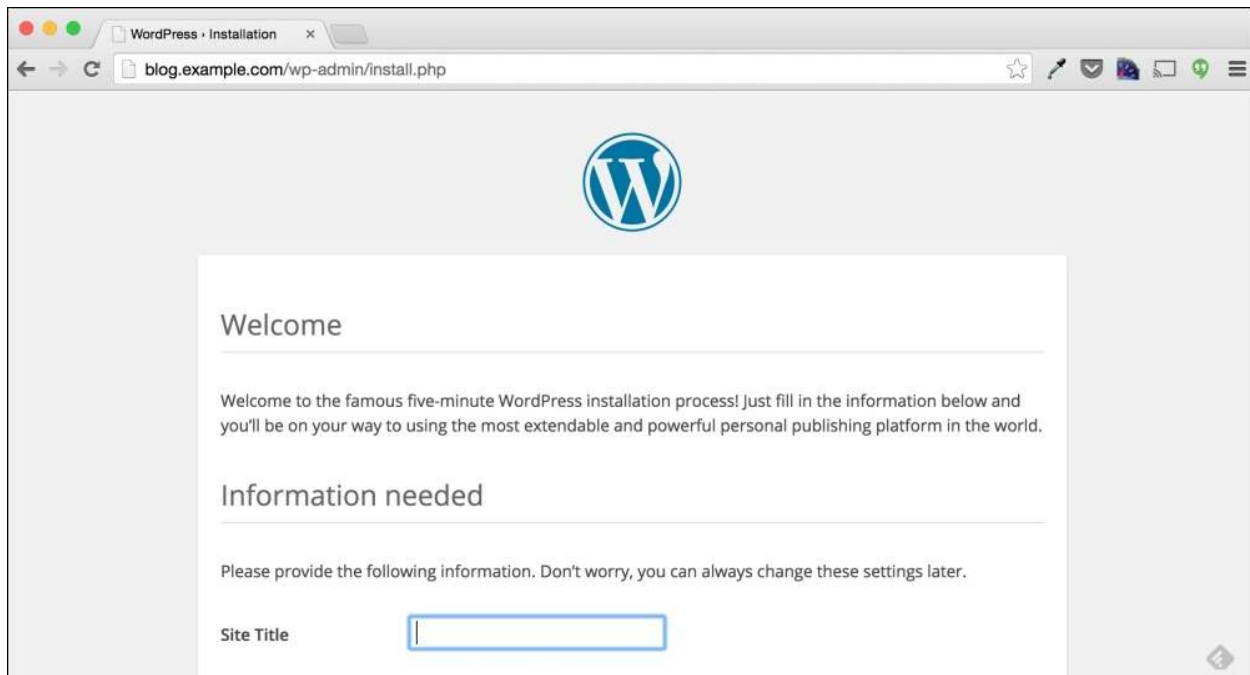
WordPress › Installation ×

blog.example.com/wp-admin/install.php

Welcome

Welcome to the famous five-minute WordPress installation process! Just fill in the information below and you'll be on your way to using the most extendable and powerful personal publishing platform in the world.

Information needed

Please provide the following information. Don't worry, you can always change these settings later.

Site Title